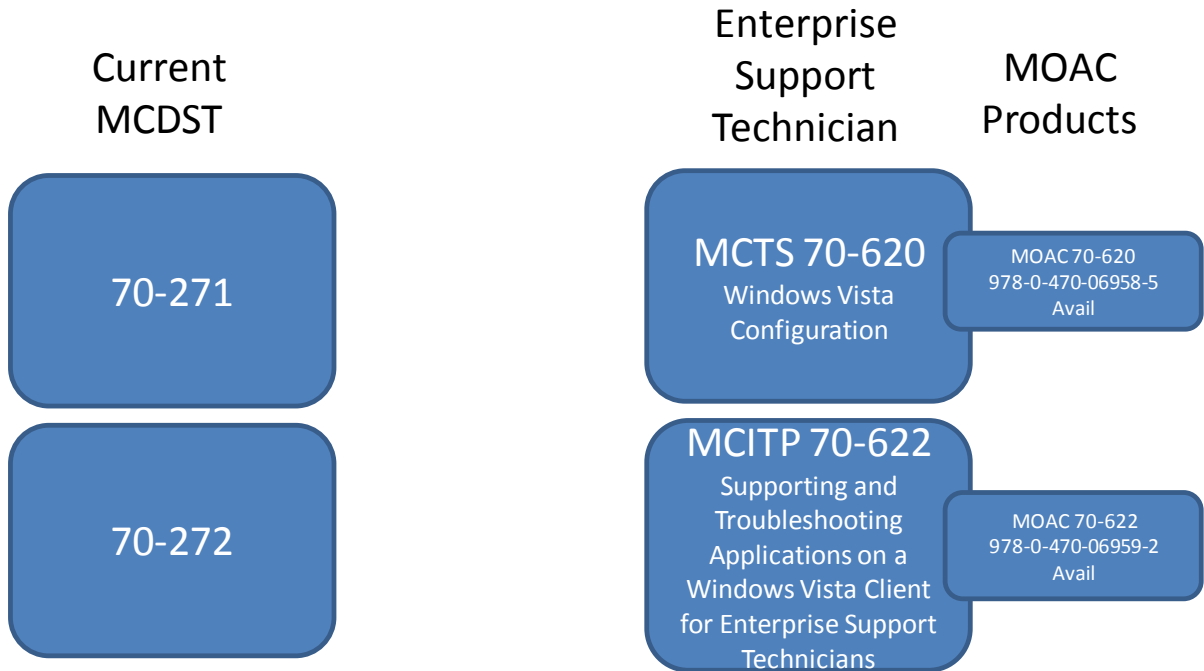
Current MCDST

Enterprise Support Technician

MOAC Products

70-271

MCTS 70-620
Windows Vista Configuration

MOAC 70-620
978-0-470-06958-5
Avail

70-272

MCITP 70-622
Supporting and Troubleshooting Applications on a Windows Vista Client for Enterprise Support Technicians

MOAC 70-622
978-0-470-06959-2
Avail